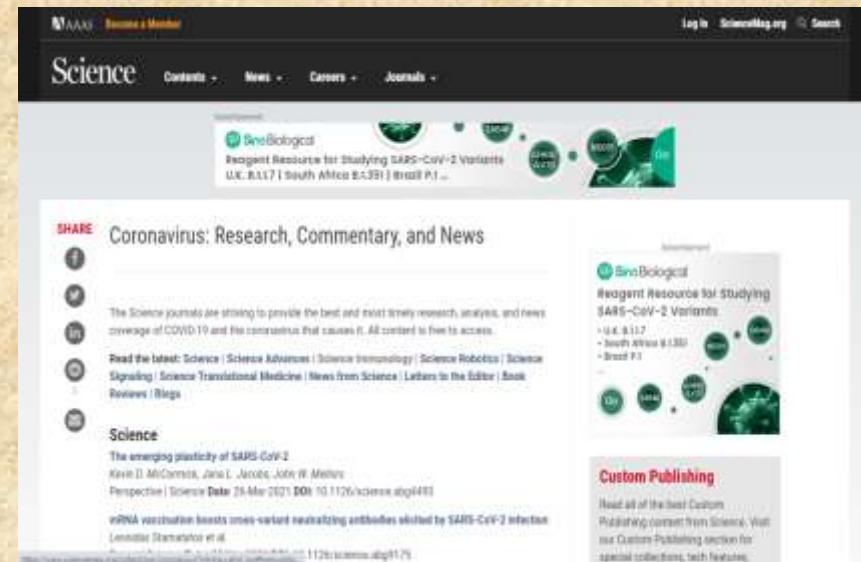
AAAS Become a Member

Log In ScienceMag.org Search

Science Contents News Careers Journals

Advertisement

SinoBiological
Reagent Resource for Studying SARS-CoV-2 Variants
U.K. B.1.1.7 | South Africa B.1.351 | Brazil P.1 ...

SHARE

Coronavirus: Research, Commentary, and News

The Science journals are striving to provide the best and most timely research, analysis, and news coverage of COVID-19 and the coronavirus that causes it. All content is free to access.

Read the latest: Science | Science Advances | Science Immunology | Science Robotics | Science Signaling | Science Translational Medicine | News from Science | Letters to the Editor | Book Reviews | Blogs

Science

The emerging plasticity of SARS-CoV-2
Kevin D. McCormick, Jana L. Jacobs, John W. Mellors
Perspective | Science Date: 26-Mar-2021 DOI: 10.1126/science.abg4493

mRNA vaccination boosts cross-variant neutralizing antibodies elicited by SARS-CoV-2 infection
Leonidas Stamatatos et al.
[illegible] 1126/science.abg9175

Advertisement

SinoBiological
Reagent Resource for Studying SARS-CoV-2 Variants
• U.K. B.1.1.7
• South Africa B.1.351
• Brazil P.1

Custom Publishing

Read all of the best Custom Publishing content from Science. Visit our Custom Publishing section for special collections, tech features,